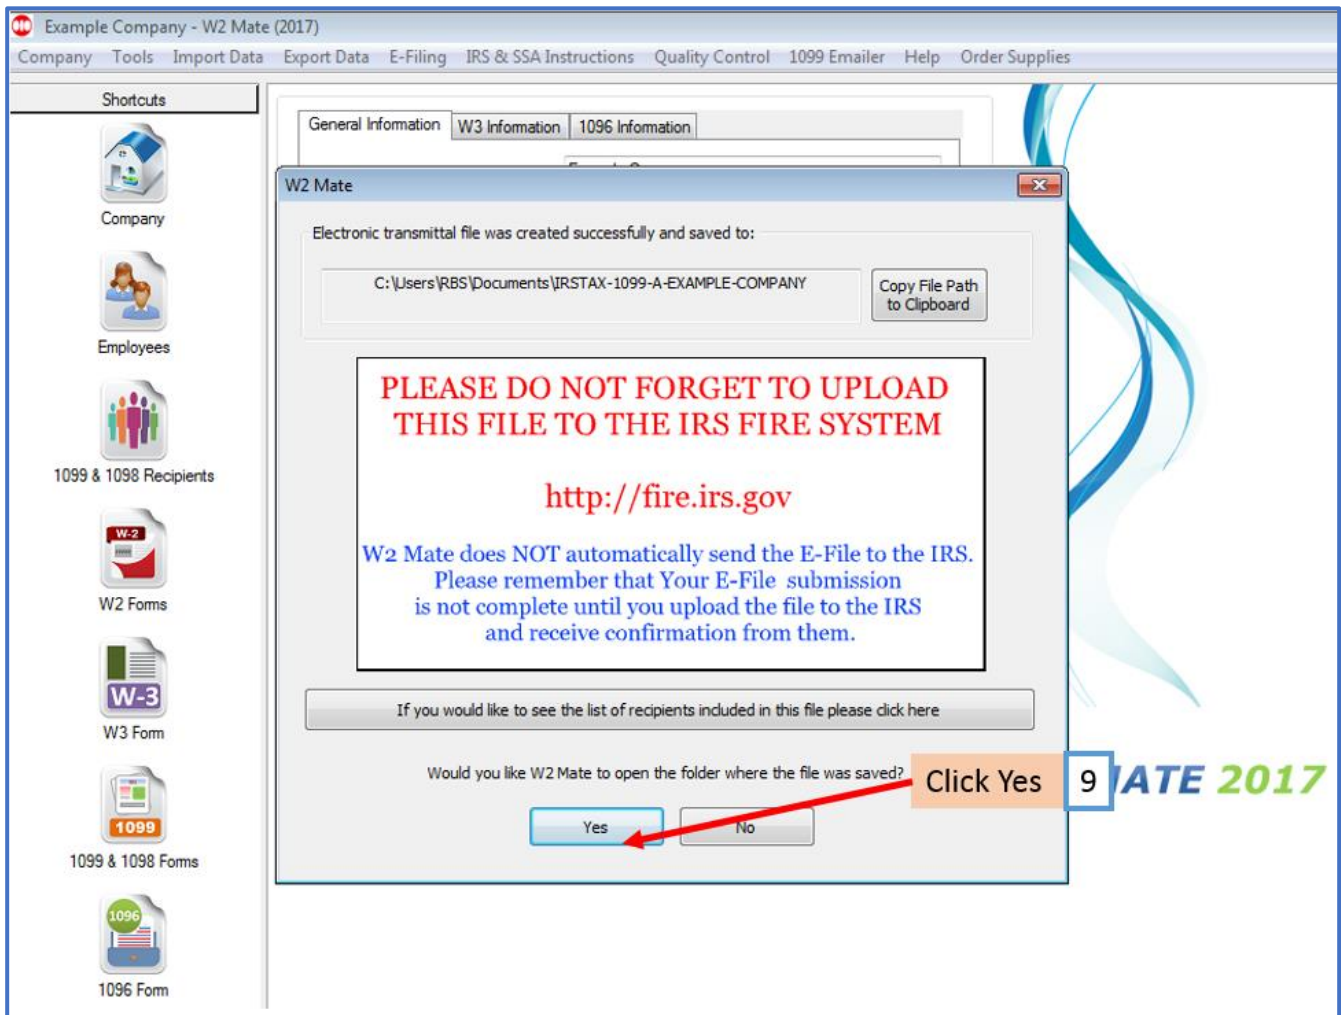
Example Company - W2 Mate (2017)

Company Tools Import Data Export Data E-Filing IRS & SSA Instructions Quality Control 1099 Emailer Help Order Supplies

Shortcuts

Company

Employees

1099 & 1098 Recipients

W-2

W2 Forms

W-3

W3 Form

1099

1099 & 1098 Forms

1096

1096 Form

General Information W3 Information 1096 Information

W2 Mate

Electronic transmittal file was created successfully and saved to:

C:\Users\RBS\Documents\IRSTAX-1099-A-EXAMPLE-COMPANY

Copy File Path to Clipboard

PLEASE DO NOT FORGET TO UPLOAD THIS FILE TO THE IRS FIRE SYSTEM

http://fire.irs.gov

W2 Mate does NOT automatically send the E-File to the IRS. Please remember that Your E-File submission is not complete until you upload the file to the IRS and receive confirmation from them.

If you would like to see the list of recipients included in this file please click here

Would you like W2 Mate to open the folder where the file was saved?

Yes No

Click Yes 9

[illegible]ATE 2017